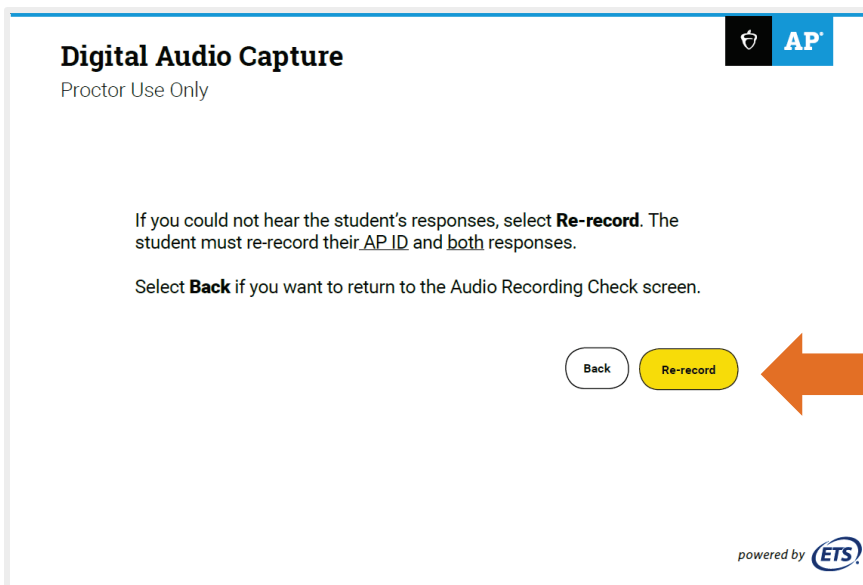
Digital Audio Capture
Proctor Use Only

AP®

If you could not hear the student's responses, select **Re-record**. The student must re-record their AP ID and both responses.

Select **Back** if you want to return to the Audio Recording Check screen.

Back

Re-record

powered by ETS